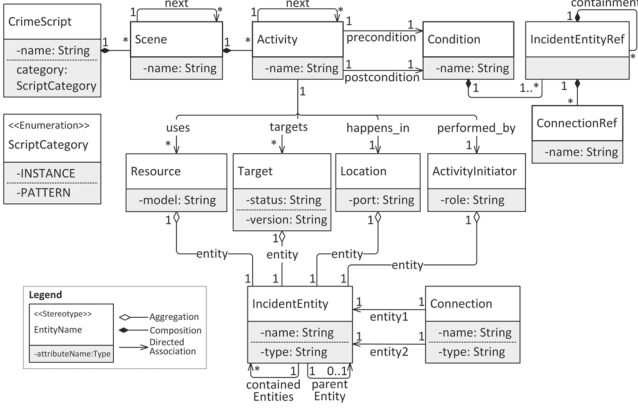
CrimeScript
-name: String
category: ScriptCategory

Scene
-name: String

next
1
*

Activity
-name: String

next
1
*

Condition
-name: String

precondition
1
1

postcondition
1
1

IncidentEntityRef

containment
1
*

1..*
1
1
*

ConnectionRef
-name: String

<<Enumeration>>
ScriptCategory
-INSTANCE
-PATTERN

1
*
1
*

1
uses
*
targets
*
happens_in
1
performed_by
1

Resource
-model: String

Target
-status: String
-version: String

Location
-port: String

ActivityInitiator
-role: String

1
entity
1
entity
1
entity
1
entity

Legend
<<Stereotype>>
EntityName
-attributeName:Type
Aggregation
Composition
Directed Association

IncidentEntity
-name: String
-type: String

1
1

Connection
-name: String
-type: String

entity1
1
entity2
1

*
contained Entities
0..1
parent Entity